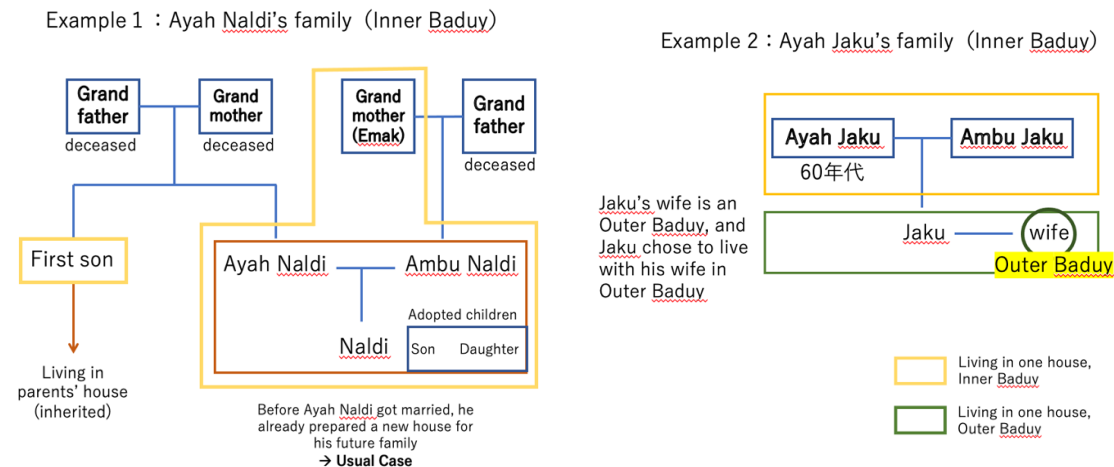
Example 1 : Ayah Naldi's family (Inner Baduy)

Grand father
deceased

Grand mother
deceased

Grand mother (Emak)

Grand father
deceased

First son

Living in parents' house (inherited)

Ayah Naldi

Ambu Naldi

Adopted children

Naldi

Son

Daughter

Before Ayah Naldi got married, he already prepared a new house for his future family
→ Usual Case

Example 2 : Ayah Jaku's family (Inner Baduy)

Ayah Jaku

Ambu Jaku

60年代

Jaku's wife is an Outer Baduy, and Jaku chose to live with his wife in Outer Baduy

Jaku

wife

Outer Baduy

Living in one house, Inner Baduy

Living in one house, Outer Baduy